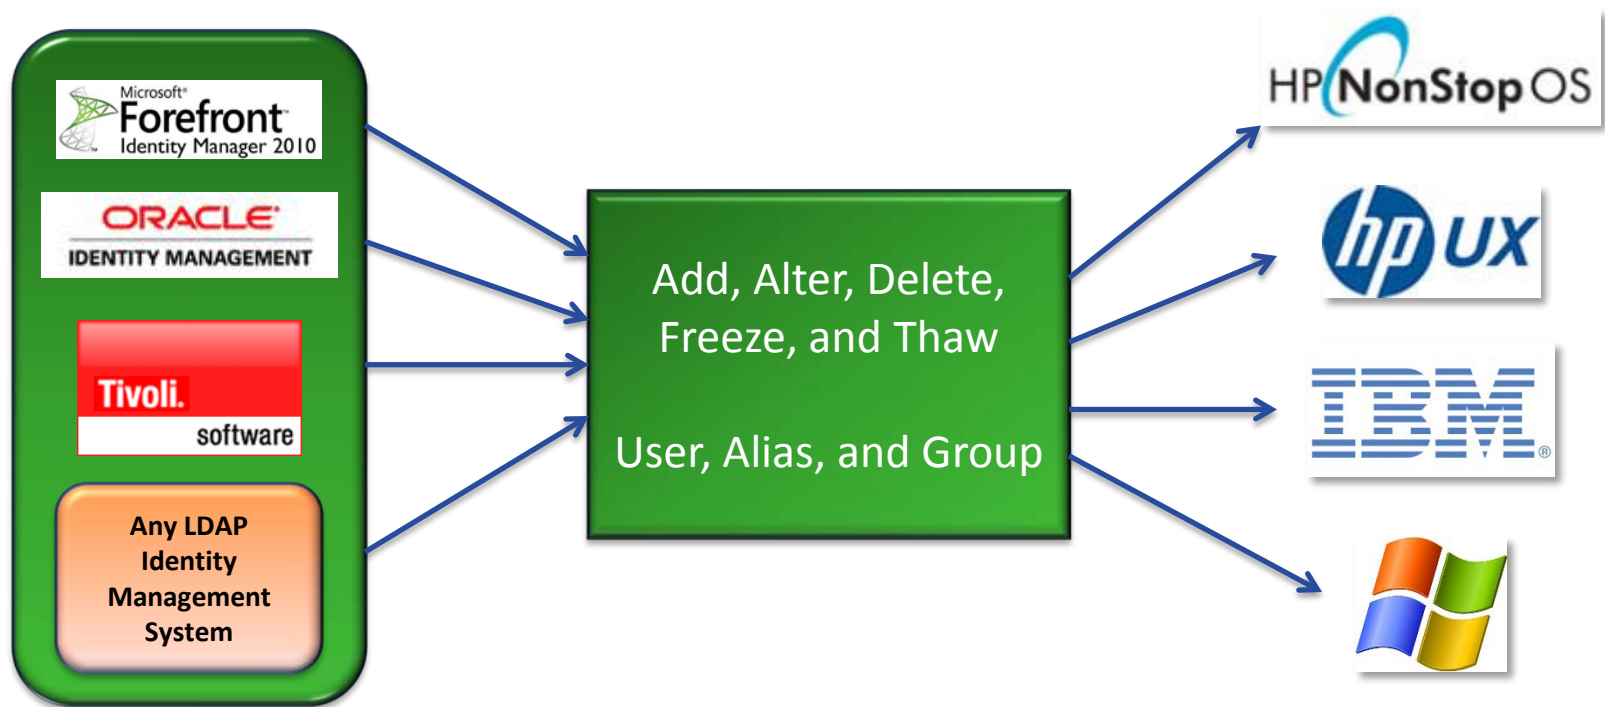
Microsoft
Forefront
Identity Manager 2010

ORACLE
IDENTITY MANAGEMENT

Tivoli.
software

Any LDAP Identity Management System

Add, Alter, Delete, Freeze, and Thaw

User, Alias, and Group

HP NonStop OS

hp UX

IBM